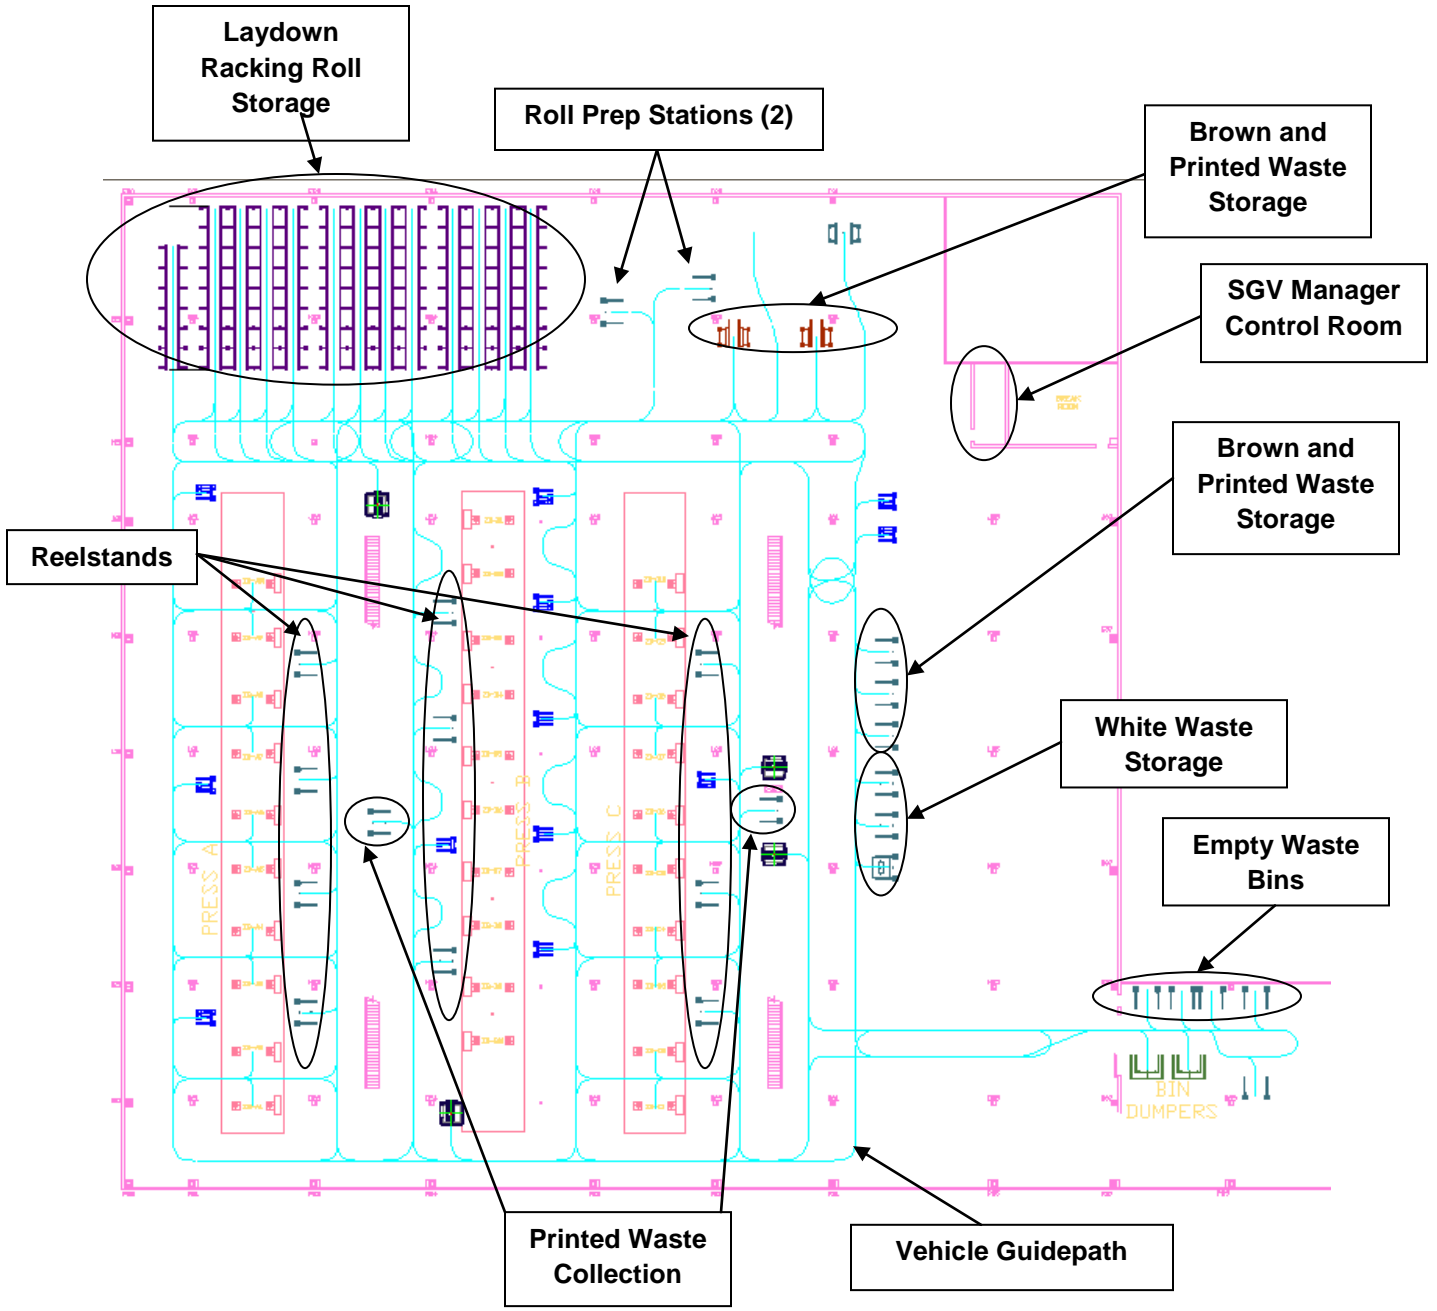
Laydown Racking Roll Storage

Roll Prep Stations (2)

Brown and Printed Waste Storage

SGV Manager Control Room

BREAK ROOM

Brown and Printed Waste Storage

Reelstands

PRESS A

PRESS B

PRESS C

White Waste Storage

Empty Waste Bins

BIN DUMPERS

Printed Waste Collection

Vehicle Guidepath